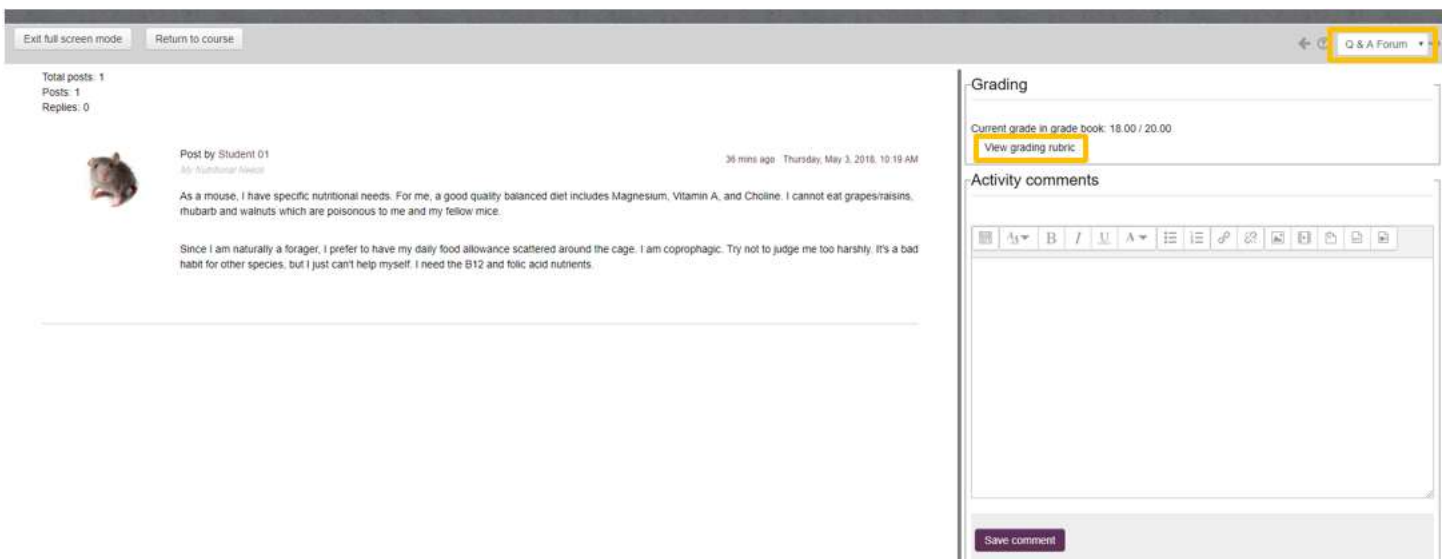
Exit full screen mode Return to course

Q & A Forum

Total posts: 1
Posts: 1
Replies: 0

Post by Student 01
My Nutritional Needs

36 mins ago Thursday, May 3, 2018, 10:19 AM

As a mouse, I have specific nutritional needs. For me, a good quality balanced diet includes Magnesium, Vitamin A, and Choline. I cannot eat grapes/raisins, rhubarb and walnuts which are poisonous to me and my fellow mice.

Since I am naturally a forager, I prefer to have my daily food allowance scattered around the cage. I am coprophagic. Try not to judge me too harshly. It's a bad habit for other species, but I just can't help myself. I need the B12 and folic acid nutrients.

Grading

Current grade in grade book: 18.00 / 20.00
View grading rubric

Activity comments

Save comment